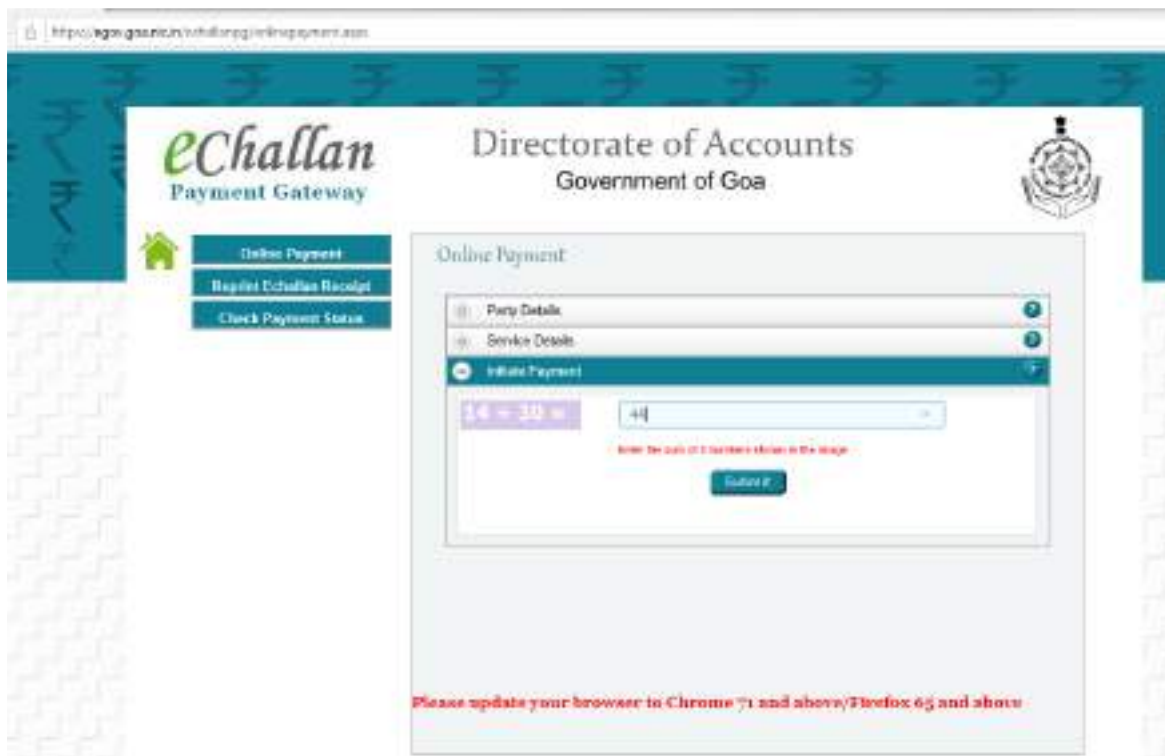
https://egov.goa.nic.in/echallanpg/onlinepayment.aspx

eChallan
Payment Gateway

Directorate of Accounts
Government of Goa

Online Payment
Reprint Echallan Receipt
Check Payment Status

Online Payment

Party Details
Service Details
Initiate Payment

14 + 30 =
44

Enter the sum of 2 numbers shown in the image

Submit

Please update your browser to Chrome 71 and above/Firefox 65 and above